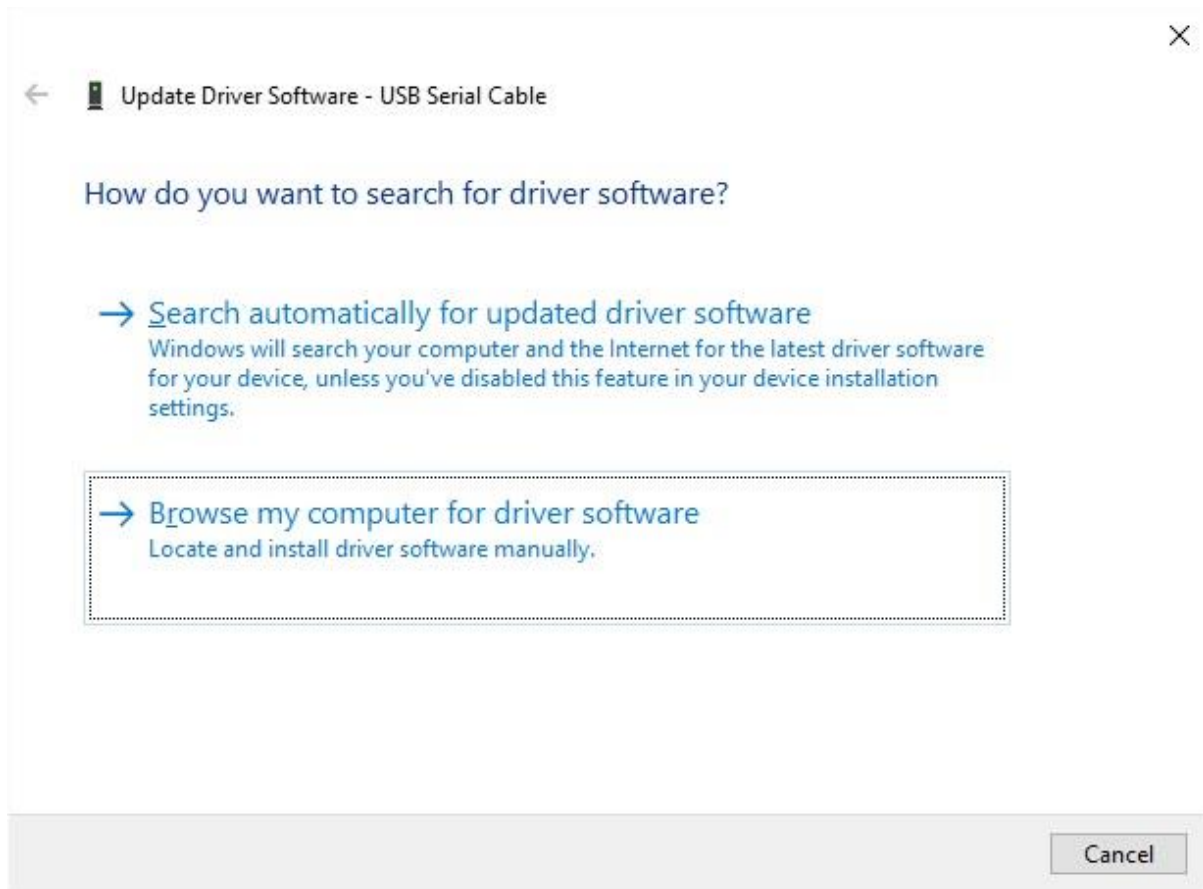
Update Driver Software - USB Serial Cable

How do you want to search for driver software?

→ Search automatically for updated driver software
Windows will search your computer and the Internet for the latest driver software for your device, unless you've disabled this feature in your device installation settings.

→ Browse my computer for driver software
Locate and install driver software manually.

Cancel